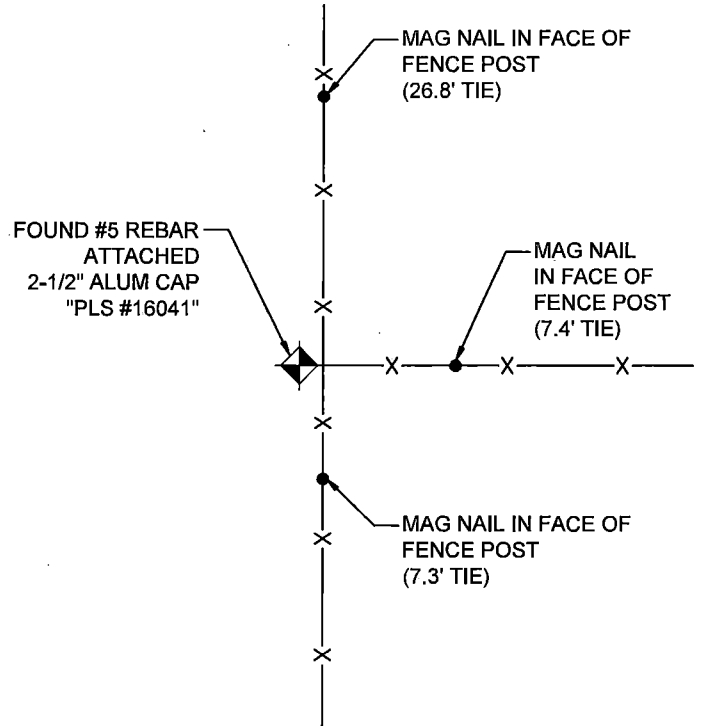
MAG NAIL IN FACE OF FENCE POST (26.8' TIE)

FOUND #5 REBAR ATTACHED 2-1/2" ALUM CAP "PLS #16041"

MAG NAIL IN FACE OF FENCE POST (7.4' TIE)

X X X X X X X X X

MAG NAIL IN FACE OF FENCE POST (7.3' TIE)